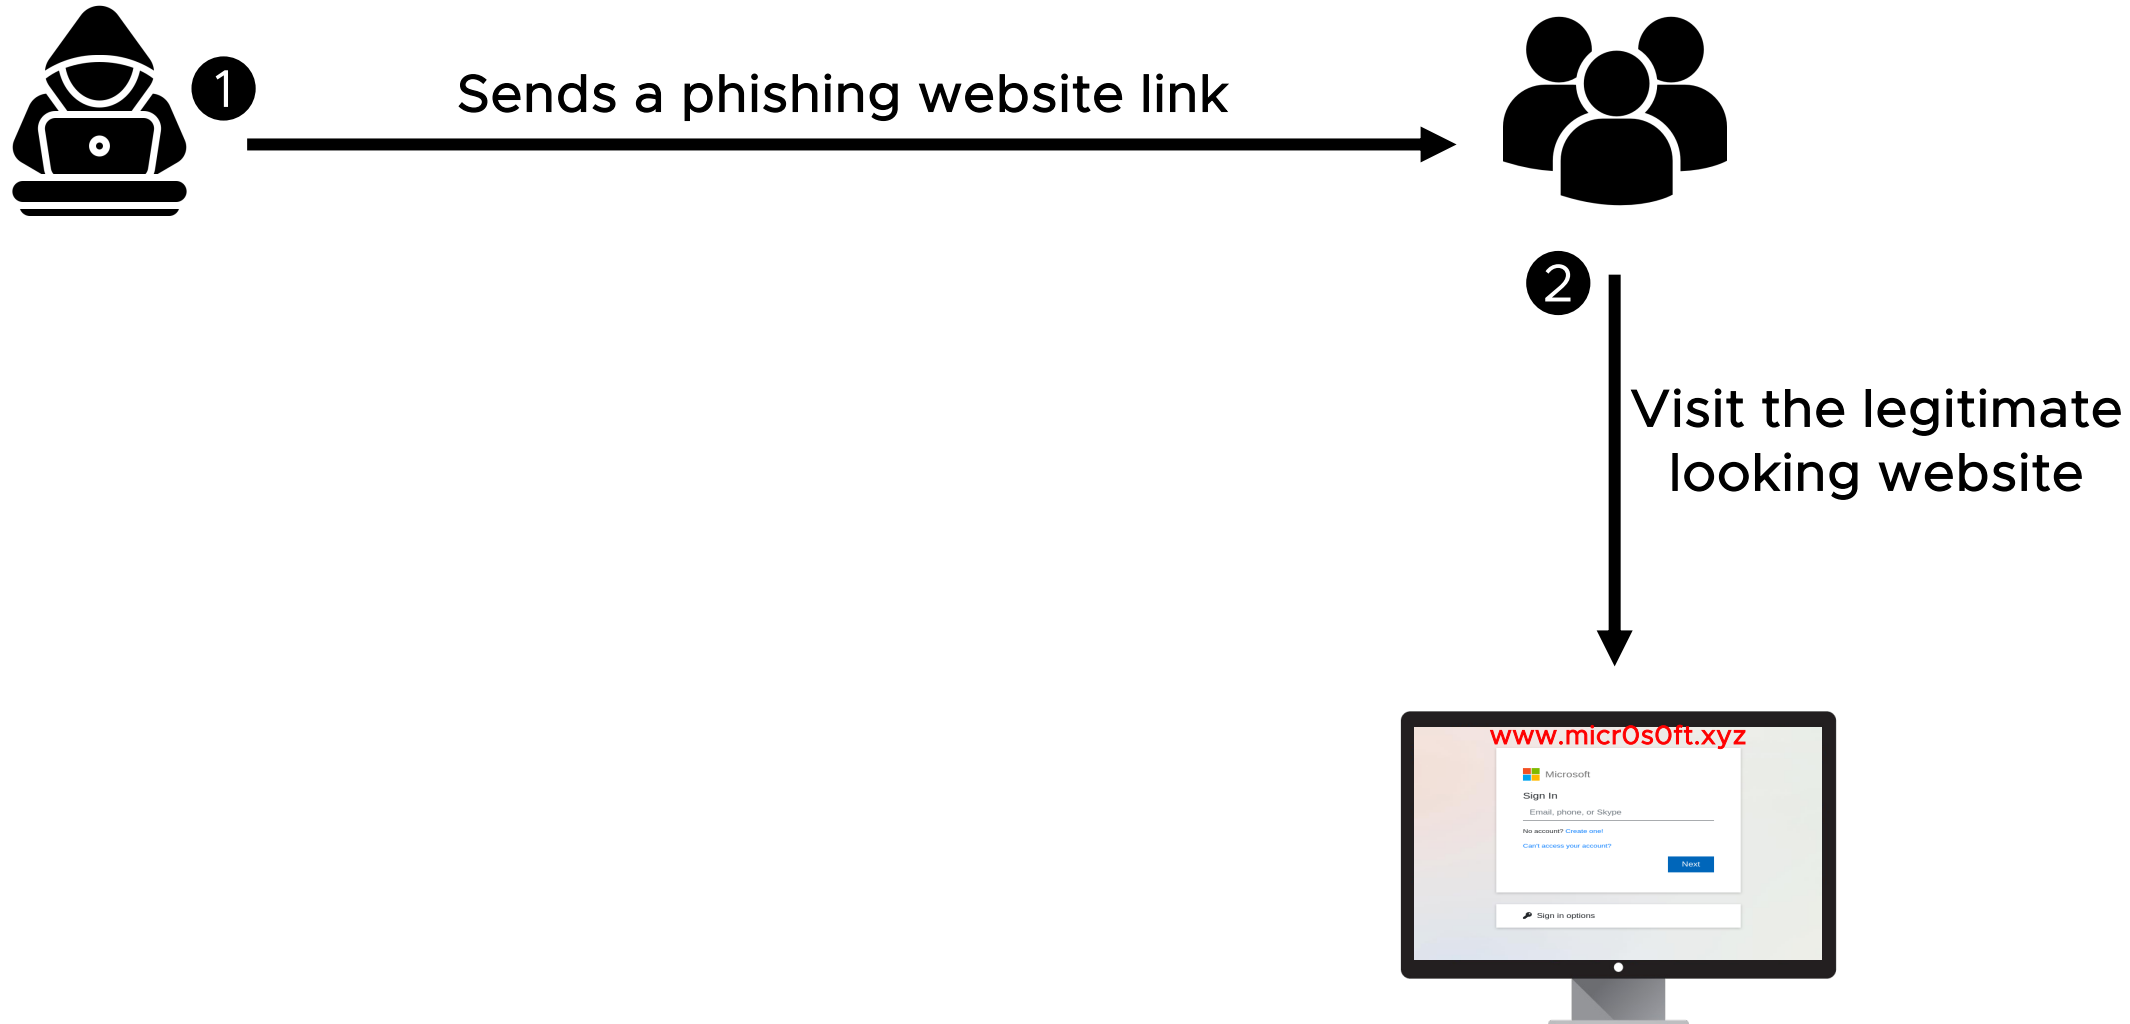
1

Sends a phishing website link

2

Visit the legitimate looking website

www.micr0s0ft.xyz

Microsoft

Sign In

Email, phone, or Skype

No account? Create one!

Can't access your account?

Next

Sign in options